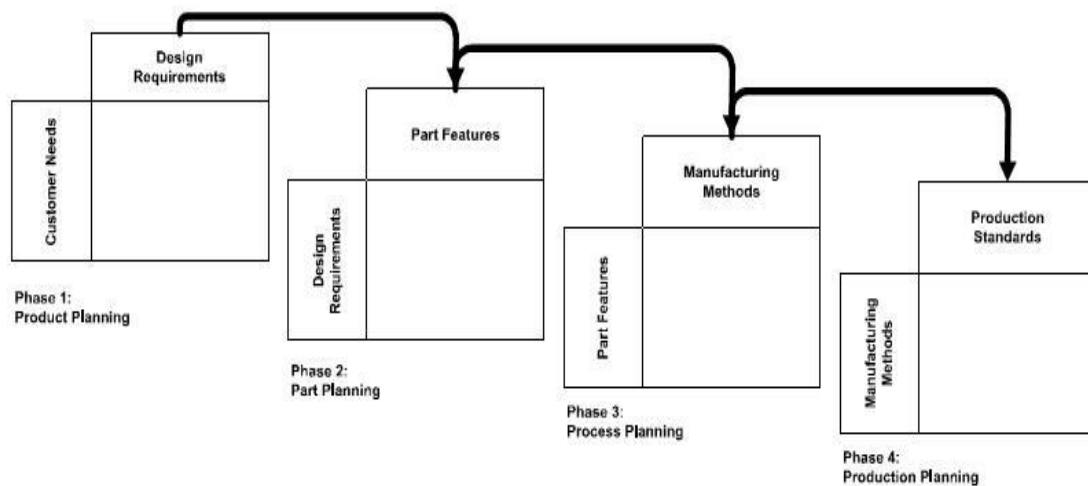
Design Requirements

Customer Needs

Phase 1:
Product Planning

Part Features

Design Requirements

Phase 2:
Part Planning

Manufacturing Methods

Part Features

Phase 3:
Process Planning

Production Standards

Manufacturing Methods

Phase 4:
Production Planning